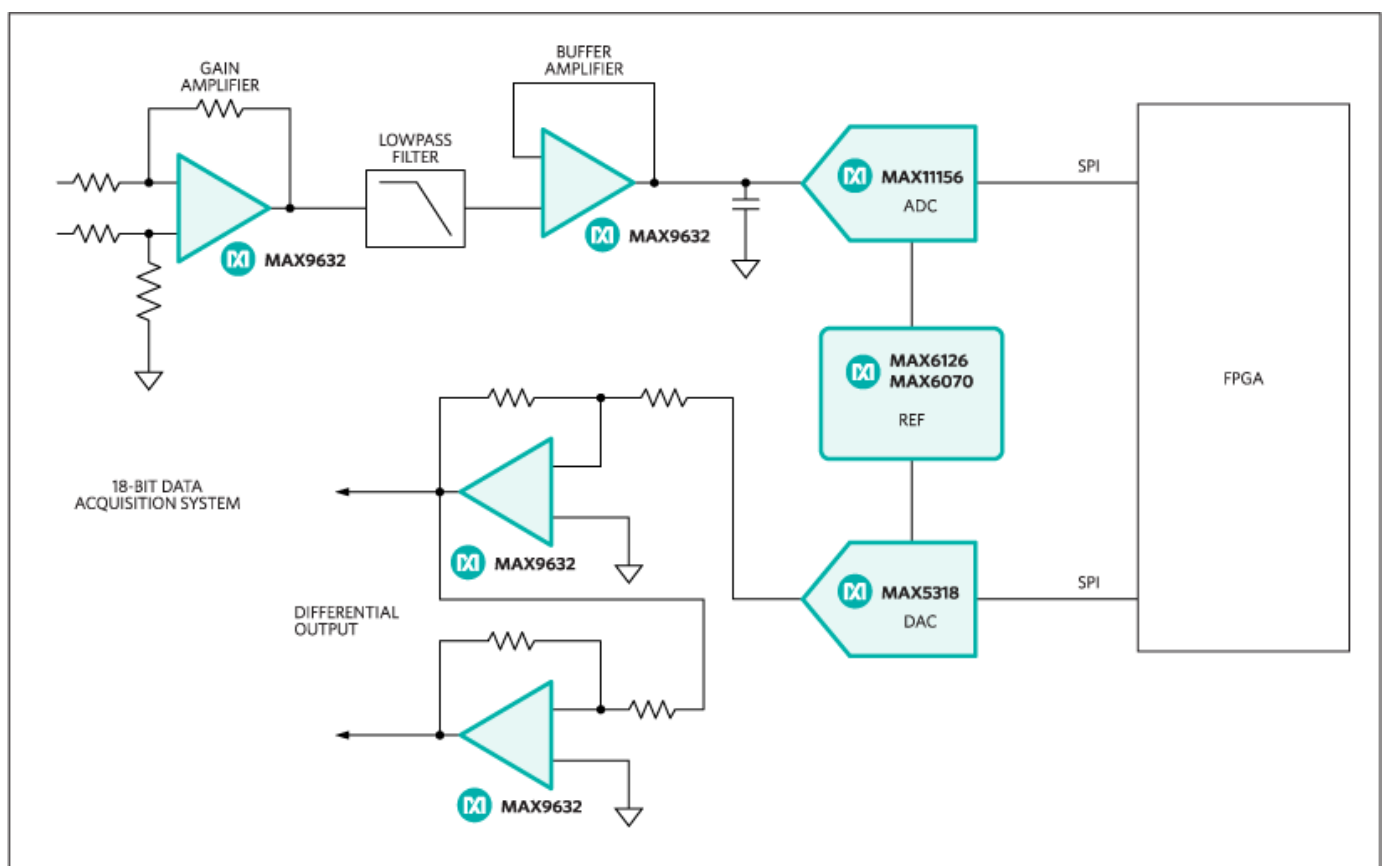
GAIN AMPLIFIER

LOWPASS FILTER

BUFFER AMPLIFIER

MAX9632

MAX9632

MAX11156
ADC

SPI

FPGA

MAX6126
MAX6070
REF

18-BIT DATA ACQUISITION SYSTEM

MAX9632

DIFFERENTIAL OUTPUT

MAX5318
DAC

SPI

MAX9632